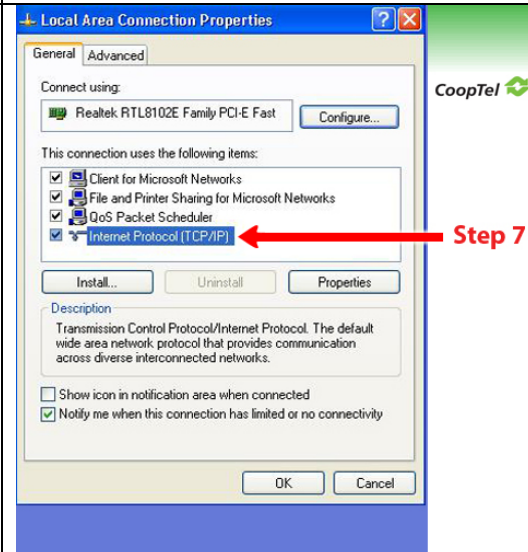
Local Area Connection Properties

General | Advanced

Connect using:

Realtek RTL8102E Family PCI-E Fast

Configure...

This connection uses the following items:

Client for Microsoft Networks
File and Printer Sharing for Microsoft Networks
QoS Packet Scheduler
Internet Protocol (TCP/IP)

Install... | Uninstall | Properties

Description

Transmission Control Protocol/Internet Protocol. The default wide area network protocol that provides communication across diverse interconnected networks.

Show icon in notification area when connected
Notify me when this connection has limited or no connectivity

OK | Cancel

CoopTel

Step 7